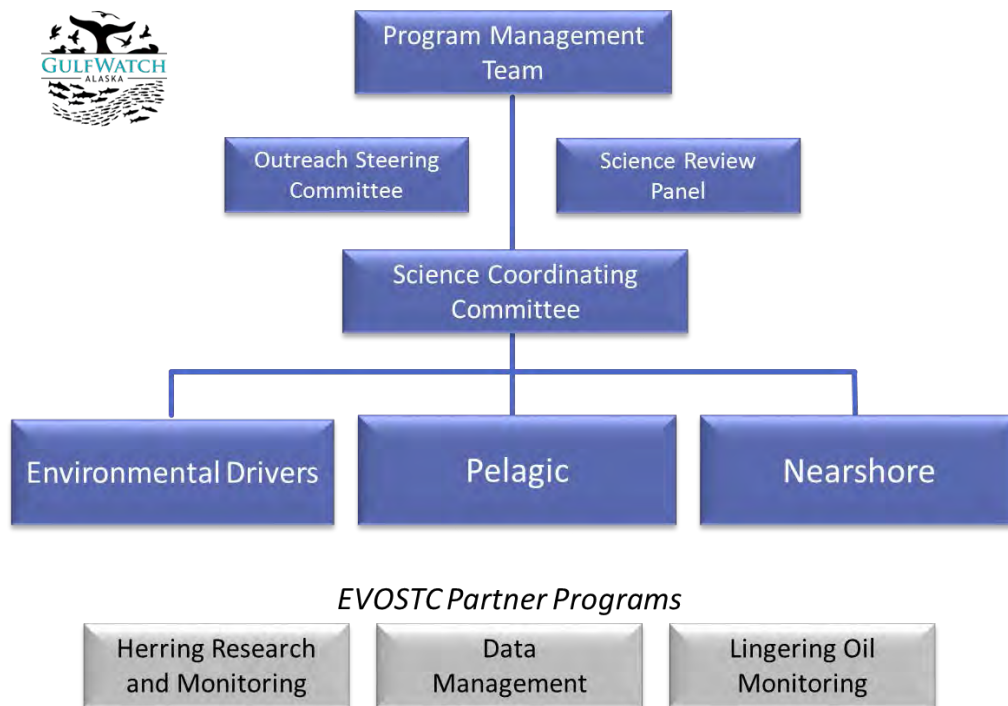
GULFWATCH
ALASKA

Program Management Team

Outreach Steering Committee

Science Review Panel

Science Coordinating Committee

Environmental Drivers

Pelagic

Nearshore

EVOSTC Partner Programs

Herring Research and Monitoring

Data Management

Lingering Oil Monitoring